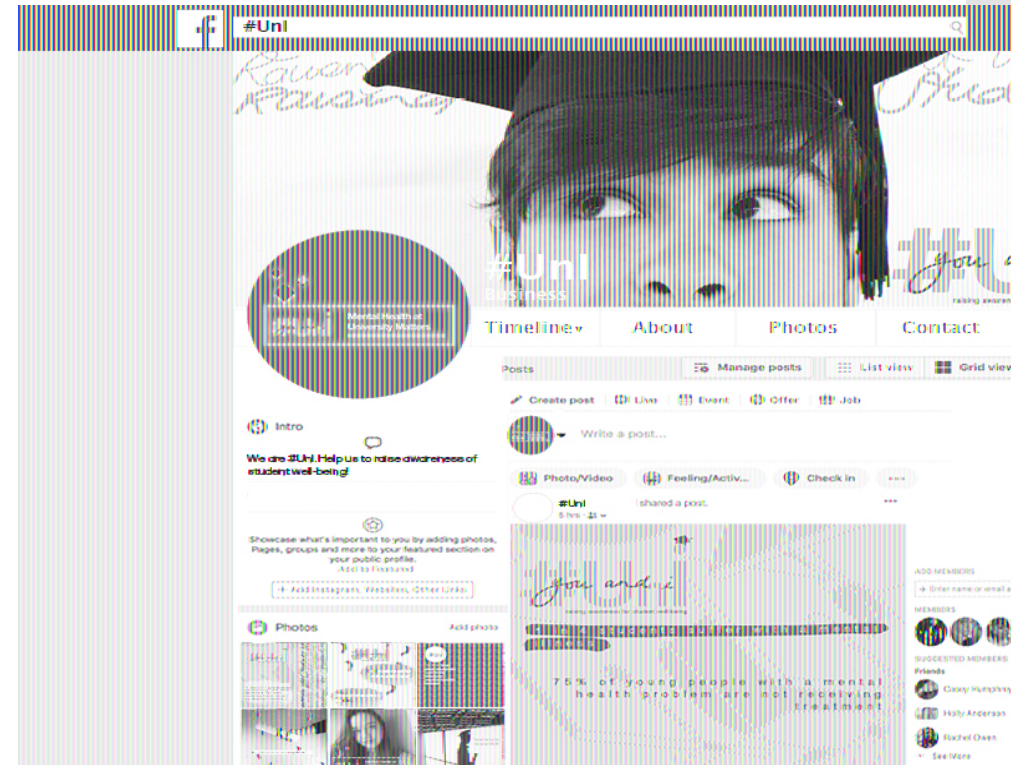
f #UnI

Raising

#UnI
Business

you and i
raising awareness

Mental Health at University Matters

Timeline ▾ About Photos Contact

Posts Manage posts List view Grid view

Create post Live Event Offer Job

Write a post...

Photo/Video Feeling/Activ... Check in ...

#UnI shared a post.
5 hrs

Intro

We are #UnI. Help us to raise awareness of student well-being!

Showcase what's important to you by adding photos, Pages, groups and more to your featured section on your public profile.
Add to Featured

+ Add Instagram, Websites, Other Links

Photos Add photo

you and i
raising awareness for student wellbeing

75% of young people with a mental health problem are not receiving treatment

ADD MEMBERS
+ Enter name or email a

MEMBERS

SUGGESTED MEMBERS
Friends
Casey Humphrey
Holly Anderson
Rachel Owen
See More